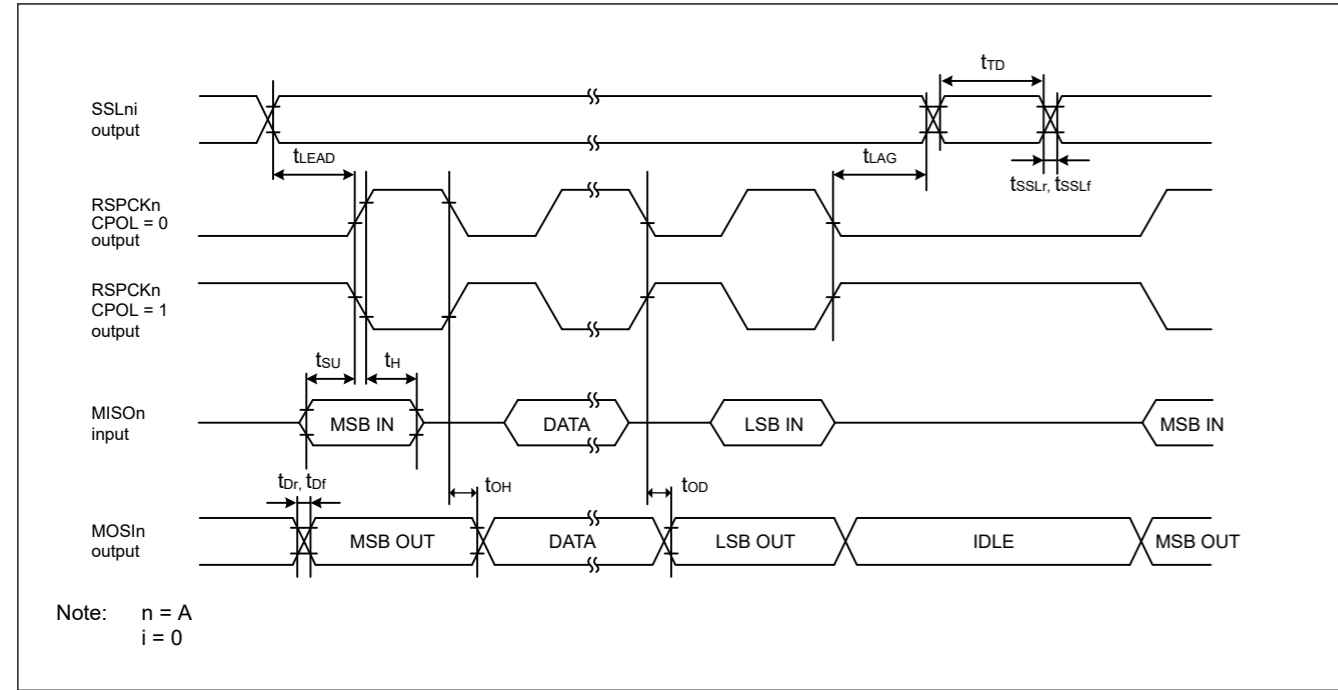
$t_{TD}$

SSLni output

$t_{LEAD}$

$t_{LAG}$

$t_{SSLr}$, $t_{SSLf}$

RSPCKn CPOL = 0 output

RSPCKn CPOL = 1 output

$t_{SU}$

$t_{H}$

MISOn input

MSB IN

DATA

LSB IN

MSB IN

$t_{Dr}$, $t_{Df}$

$t_{OH}$

$t_{OD}$

MOSIn output

MSB OUT

DATA

LSB OUT

IDLE

MSB OUT

Note: n = A
i = 0